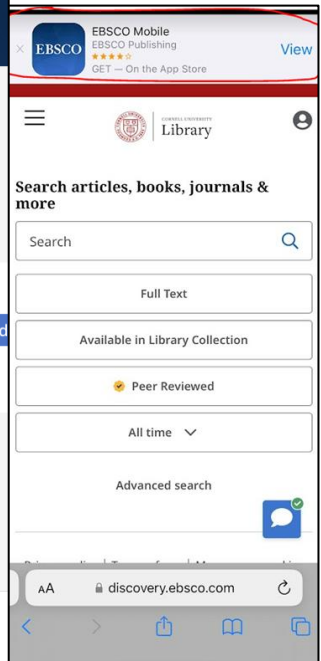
×
EBSCO
EBSCO Mobile
EBSCO Publishing
★★★★☆
GET — On the App Store
View

CORNELL UNIVERSITY
Library

Search articles, books, journals & more

Search

Full Text

Available in Library Collection

Peer Reviewed

All time

Advanced search

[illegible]

AA discovery.ebsco.com